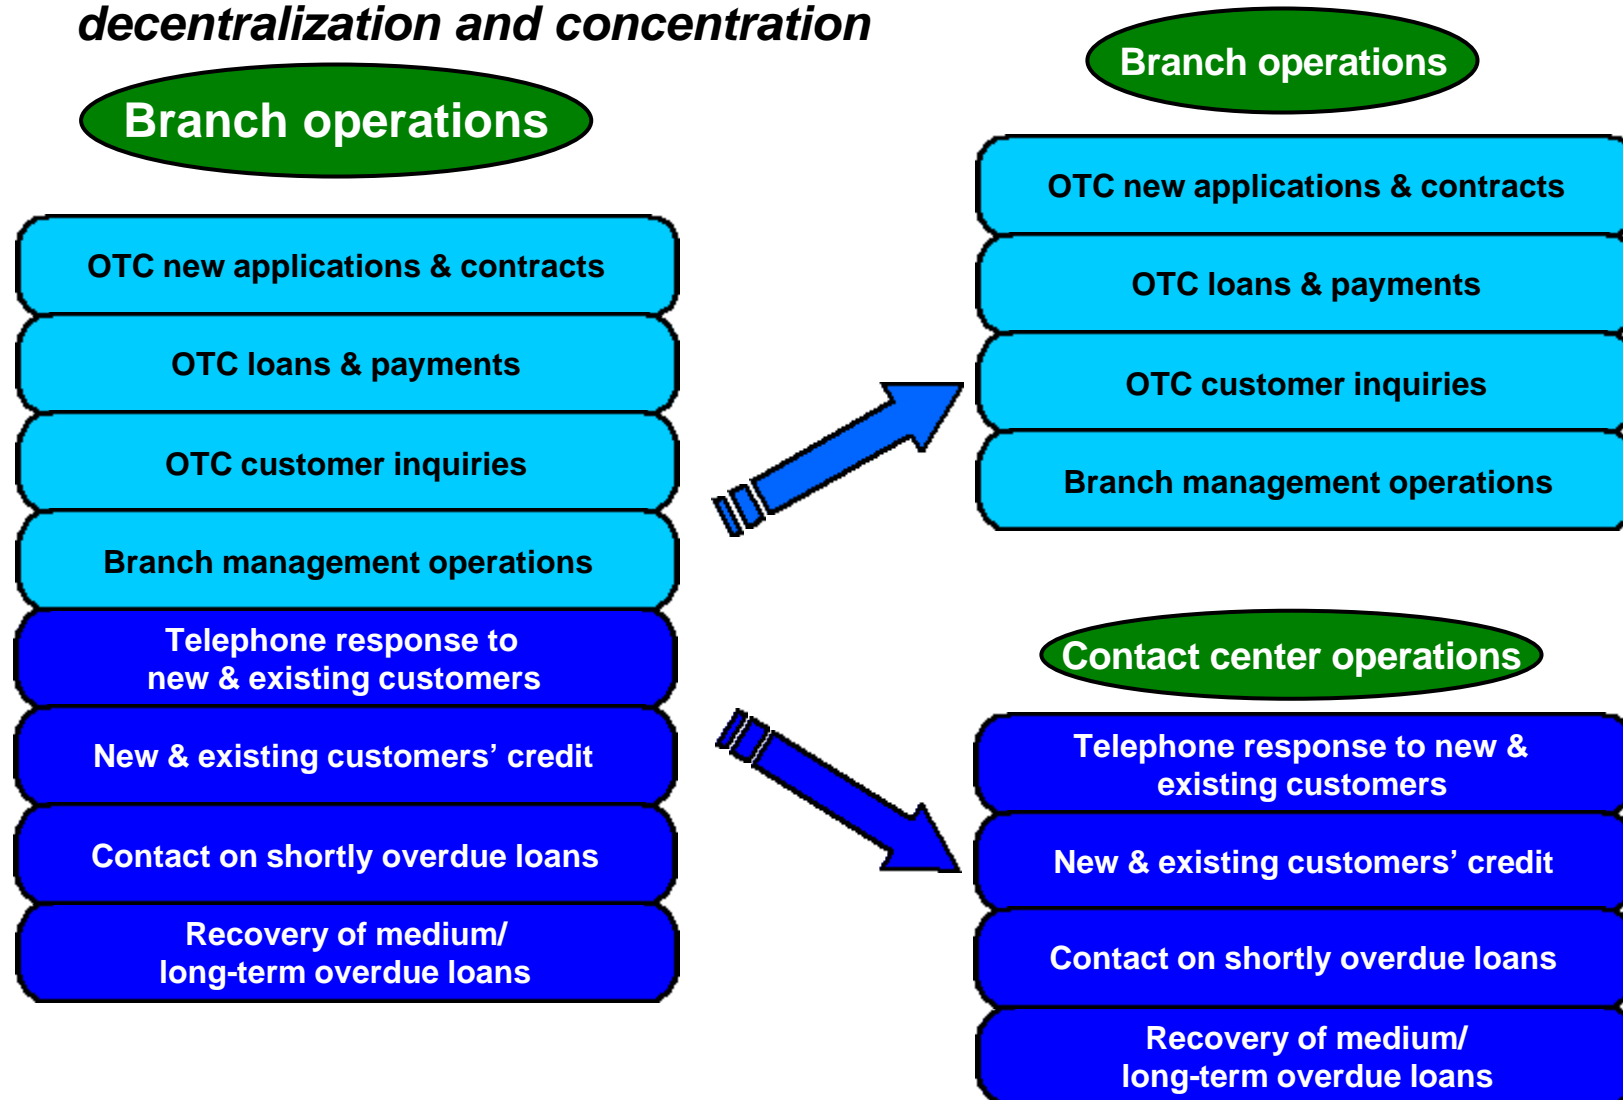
decentralization and concentration

Branch operations

OTC new applications & contracts

OTC loans & payments

OTC customer inquiries

Branch management operations

Telephone response to new & existing customers

New & existing customers' credit

Contact on shortly overdue loans

Recovery of medium/ long-term overdue loans

Branch operations

OTC new applications & contracts

OTC loans & payments

OTC customer inquiries

Branch management operations

Contact center operations

Telephone response to new & existing customers

New & existing customers' credit

Contact on shortly overdue loans

Recovery of medium/ long-term overdue loans